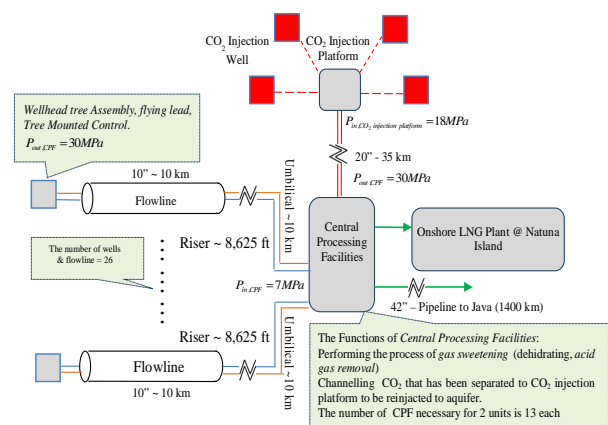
$CO_2$ Injection Well

$CO_2$ Injection Platform

Wellhead tree Assembly, flying lead, Tree Mounted Control.
$P_{out,CPF} = 30MPa$

$P_{in,CO_2 injection\ platform} = 18MPa$

20" - 35 km

$P_{out,CPF} = 30MPa$

10" ~ 10 km

Flowline

Umbilical ~ 10 km

Central Processing Facilities

Onshore LNG Plant @ Natuna Island

The number of wells & flowline = 26

Riser ~ 8,625 ft

$P_{in,CPF} = 7MPa$

42" – Pipeline to Java (1400 km)

Riser ~ 8,625 ft

Umbilical ~ 10 km

Flowline

10" ~ 10 km

The Functions of Central Processing Facilities:
Performing the process of gas sweetening (dehidrating, acid gas removal)
Channelling $CO_2$ that has been separated to $CO_2$ injection platform to be reinjacted to aquifer.
The number of CPF necessary for 2 units is 13 each